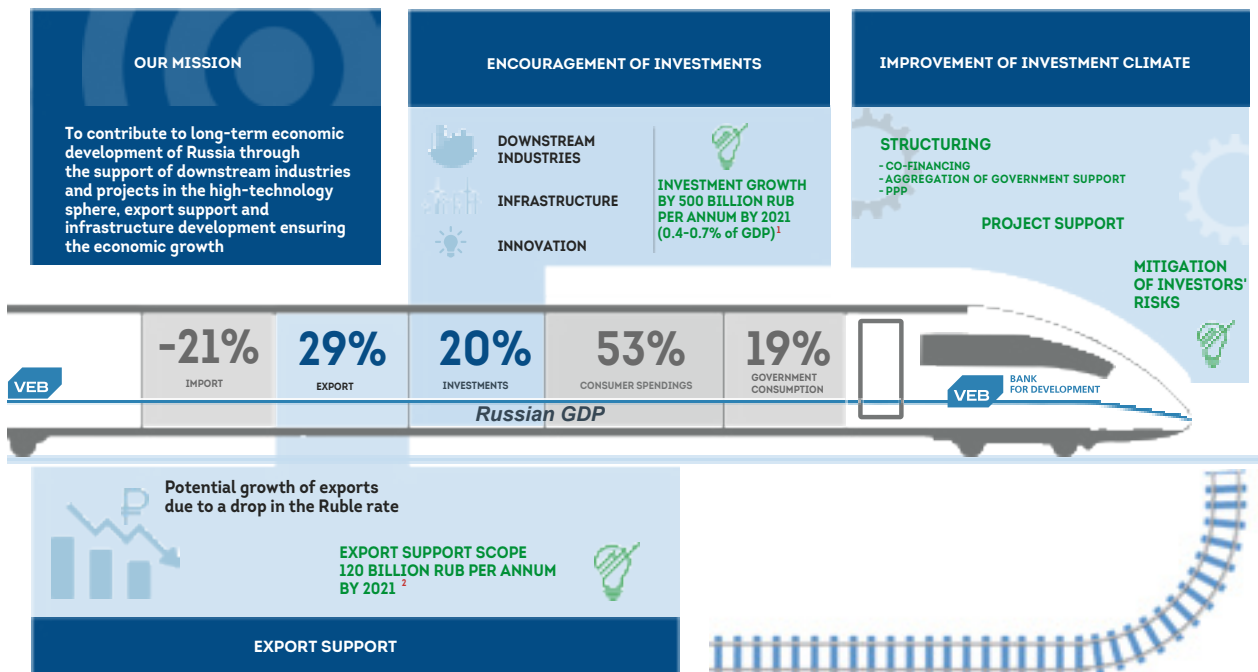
OUR MISSION

To contribute to long-term economic development of Russia through the support of downstream industries and projects in the high-technology sphere, export support and infrastructure development ensuring the economic growth

ENCOURAGEMENT OF INVESTMENTS

DOWNSTREAM INDUSTRIES

INFRASTRUCTURE

INNOVATION

INVESTMENT GROWTH BY 500 BILLION RUB PER ANNUM BY 2021 (0.4-0.7% of GDP)$^1$

IMPROVEMENT OF INVESTMENT CLIMATE

STRUCTURING
- CO-FINANCING
- AGGREGATION OF GOVERNMENT SUPPORT
- PPP

PROJECT SUPPORT

MITIGATION OF INVESTORS' RISKS

VEB

-21%
IMPORT

29%
EXPORT

20%
INVESTMENTS

53%
CONSUMER SPENDINGS

19%
GOVERNMENT CONSUMPTION

VEB BANK FOR DEVELOPMENT

Russian GDP

Potential growth of exports due to a drop in the Ruble rate

EXPORT SUPPORT SCOPE 120 BILLION RUB PER ANNUM BY 2021 $^2$

EXPORT SUPPORT